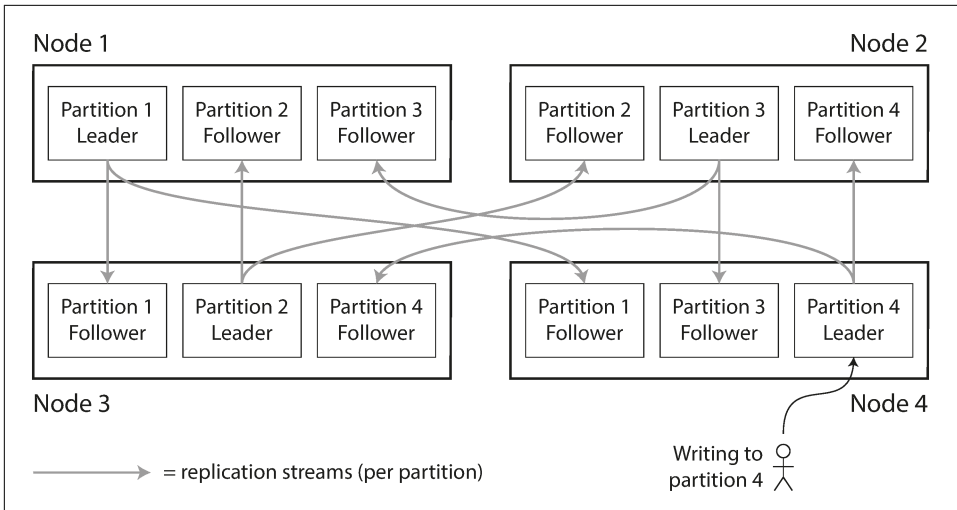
Node 1

Partition 1
Leader

Partition 2
Follower

Partition 3
Follower

Node 2

Partition 2
Follower

Partition 3
Leader

Partition 4
Follower

Partition 1
Follower

Partition 2
Leader

Partition 4
Follower

Node 3

Partition 1
Follower

Partition 3
Follower

Partition 4
Leader

Node 4

Writing to partition 4

= replication streams (per partition)